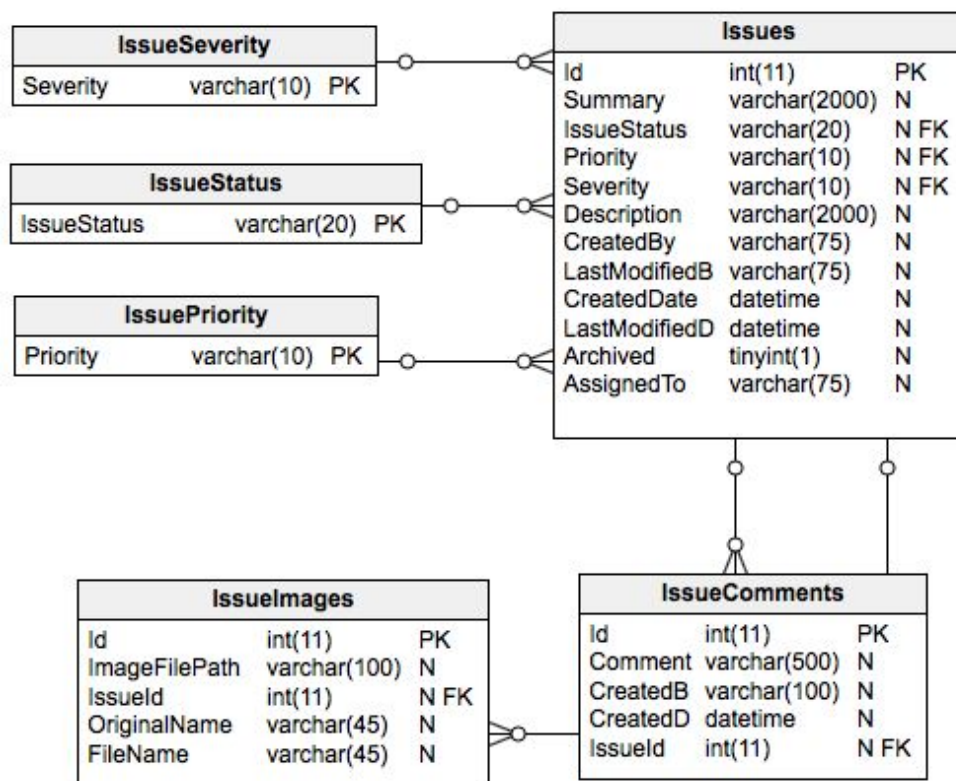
**IssueSeverity**

| Severity | varchar(10) | PK |
|---|---|---|

**IssueStatus**

| IssueStatus | varchar(20) | PK |
|---|---|---|

**IssuePriority**

| Priority | varchar(10) | PK |
|---|---|---|

**Issues**

| Id | int(11) | PK |
|---|---|---|
| Summary | varchar(2000) | N |
| IssueStatus | varchar(20) | N FK |
| Priority | varchar(10) | N FK |
| Severity | varchar(10) | N FK |
| Description | varchar(2000) | N |
| CreatedBy | varchar(75) | N |
| LastModifiedB | varchar(75) | N |
| CreatedDate | datetime | N |
| LastModifiedD | datetime | N |
| Archived | tinyint(1) | N |
| AssignedTo | varchar(75) | N |

**IssueImages**

| Id | int(11) | PK |
|---|---|---|
| ImageFilePath | varchar(100) | N |
| IssueId | int(11) | N FK |
| OriginalName | varchar(45) | N |
| FileName | varchar(45) | N |

**IssueComments**

| Id | int(11) | PK |
|---|---|---|
| Comment | varchar(500) | N |
| CreatedB | varchar(100) | N |
| CreatedD | datetime | N |
| IssueId | int(11) | N FK |